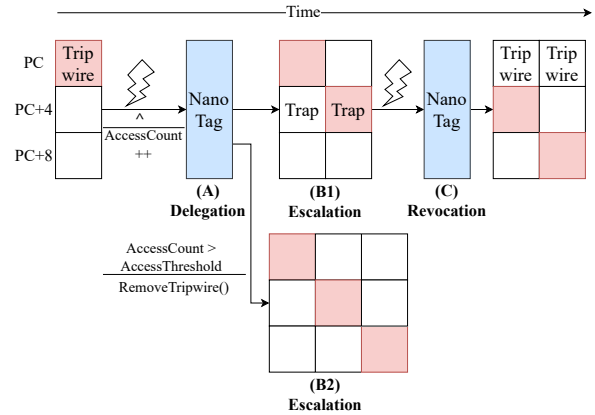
Time

PC
PC+4
PC+8

Trip wire

^
AccessCount
++

Nano Tag

(A)
Delegation

Trap
Trap

(B1)
Escalation

Nano Tag

(C)
Revocation

Trip wire
Trip wire

AccessCount > AccessThreshold
RemoveTripwire()

(B2)
Escalation